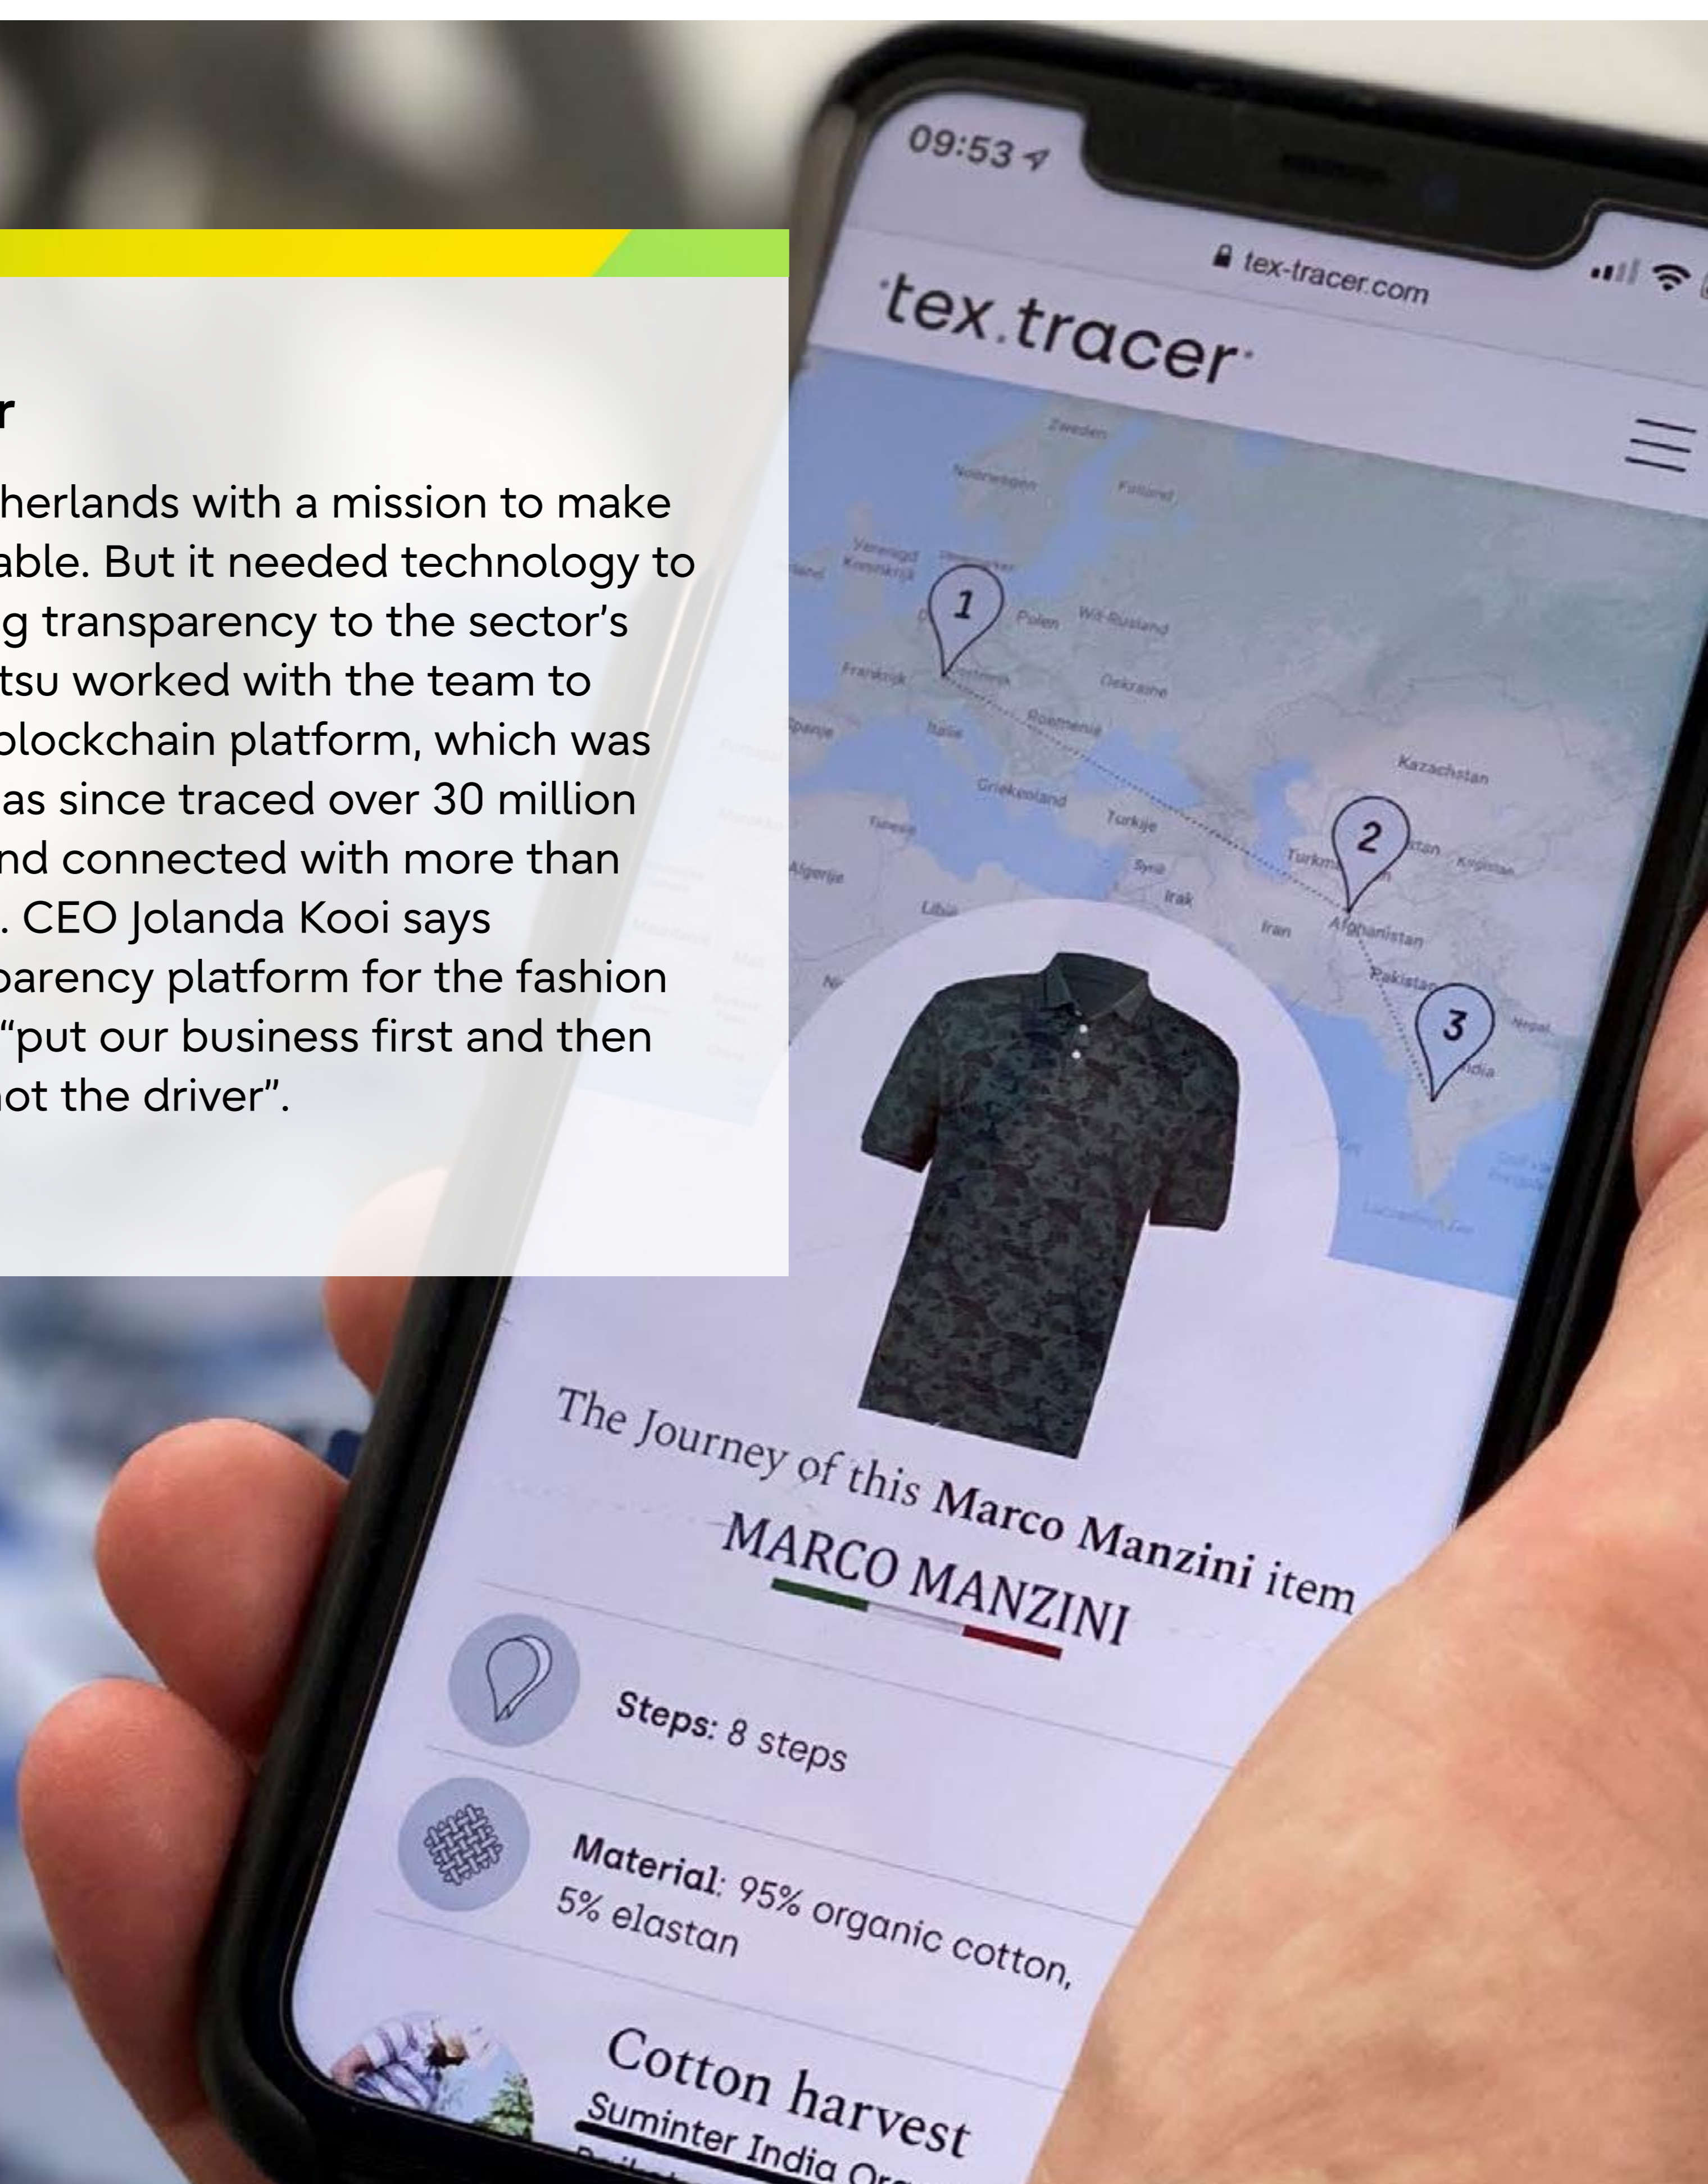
r

herlands with a mission to make able. But it needed technology to g transparency to the sector's tsu worked with the team to blockchain platform, which was as since traced over 30 million nd connected with more than . CEO Jolanda Kooi says parency platform for the fashion "put our business first and then ot the driver".

09:53

tex-tracer.com

tex.tracer

Zweden
Noorwegen
Finland
Verenigd Koninkrijk
Denemarken
Polen
Wit-Rusland
Frankrijk
Oostenrijk
Oekraïne
Roemenië
Spanje
Italië
Griekenland
Turkije
Kazachstan
Tunesië
Algerije
Libië
Syrië
Irak
Iran
Turkmenistan
Afghanistan
Pakistan
Nepal
India

1
2
3

The Journey of this Marco Manzini item

MARCO MANZINI

Steps: 8 steps

Material: 95% organic cotton, 5% elastan

Cotton harvest
Suminter India Or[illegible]